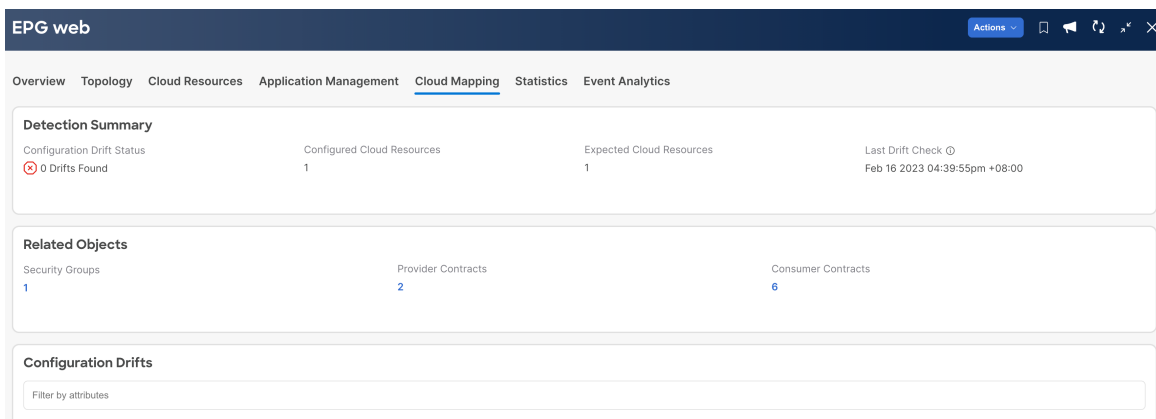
EPG web

Actions

Overview Topology Cloud Resources Application Management Cloud Mapping Statistics Event Analytics

Detection Summary

Configuration Drift Status
0 Drifts Found

Configured Cloud Resources
1

Expected Cloud Resources
1

Last Drift Check
Feb 16 2023 04:39:55pm +08:00

Related Objects

Security Groups
1

Provider Contracts
2

Consumer Contracts
6

Configuration Drifts

Filter by attributes